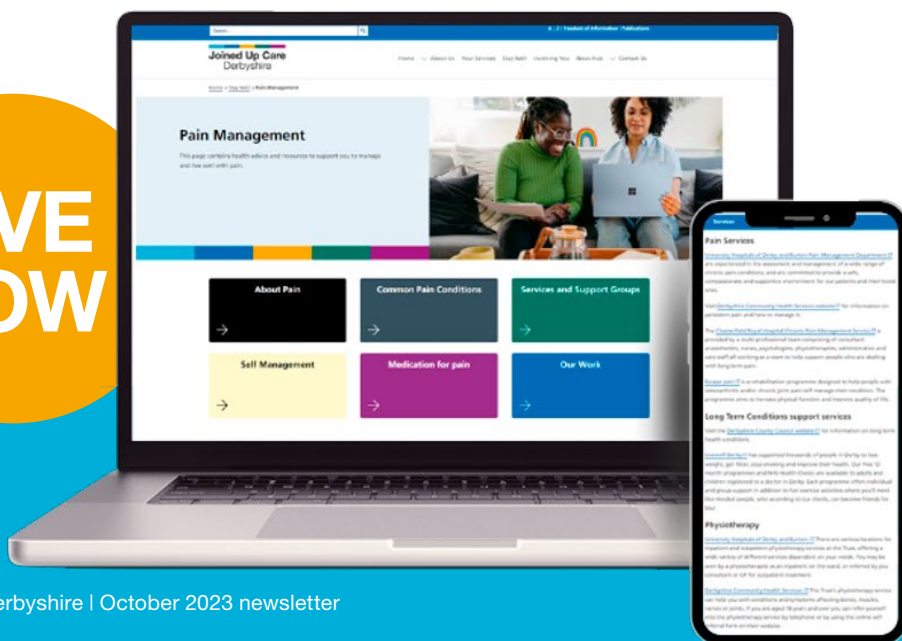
VE
OW

Search

A - Z | Freedom of Information | Publications

Joined Up Care Derbyshire

Home About Us Your Services Stay Well Involving You News Hub Contact Us

Home > Stay Well > Pain Management

Pain Management

This page contains health advice and resources to support you to manage and live well with pain.

About Pain

Common Pain Conditions

Services and Support Groups

Self Management

Medication for pain

Our Work

Services

Pain Services

University Hospitals of Derby and Burton Pain Management Department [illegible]

Long Term Conditions support services

Visit the Derbyshire County Council website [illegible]

Physiotherapy

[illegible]

erbyshire | October 2023 newsletter